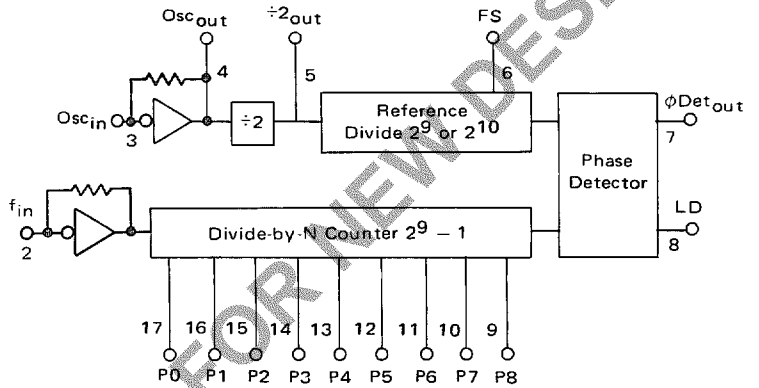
$Osc_{out}$

$\div 2_{out}$

FS

4

5

6

$Osc_{in}$

3

$\div 2$

Reference Divide $2^9$ or $2^{10}$

Phase Detector

$\phi Det_{out}$

7

$f_{in}$

2

Divide-by-N Counter $2^9 - 1$

LD

8

17 16 15 14 13 12 11 10 9

P0 P1 P2 P3 P4 P5 P6 P7 P8

FOR NEW DES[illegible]